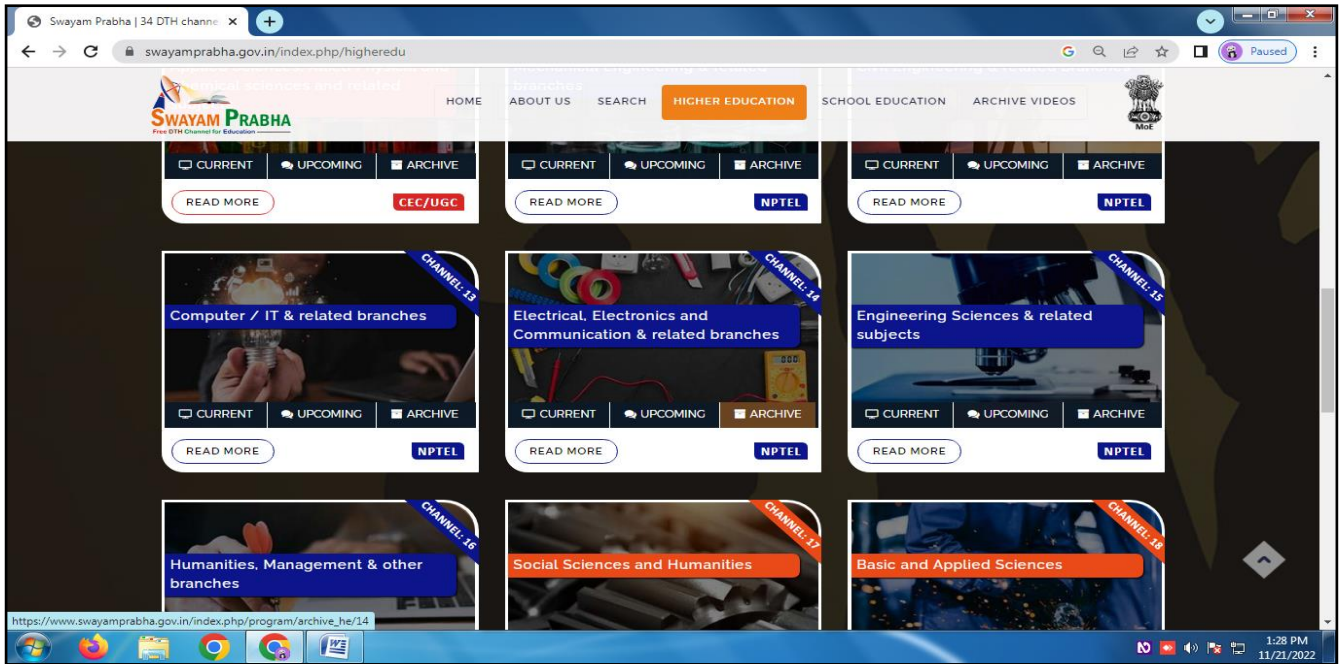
Swayam Prabha | 34 DTH channe ×

swayamprabha.gov.in/index.php/higheredu

Paused

SWAYAM PRABHA
Free DTH Channel for Education

HOME ABOUT US SEARCH HIGHER EDUCATION SCHOOL EDUCATION ARCHIVE VIDEOS

MoE

CURRENT UPCOMING ARCHIVE
READ MORE CEC/UGC

CURRENT UPCOMING ARCHIVE
READ MORE NPTEL

CURRENT UPCOMING ARCHIVE
READ MORE NPTEL

CHANNEL: 13
Computer / IT & related branches
CURRENT UPCOMING ARCHIVE
READ MORE NPTEL

CHANNEL: 14
Electrical, Electronics and Communication & related branches
CURRENT UPCOMING ARCHIVE
READ MORE NPTEL

CHANNEL: 15
Engineering Sciences & related subjects
CURRENT UPCOMING ARCHIVE
READ MORE NPTEL

CHANNEL: 16
Humanities, Management & other branches

CHANNEL: 17
Social Sciences and Humanities

CHANNEL: 18
Basic and Applied Sciences

https://www.swayamprabha.gov.in/index.php/program/archive_he/14

1:28 PM
11/21/2022